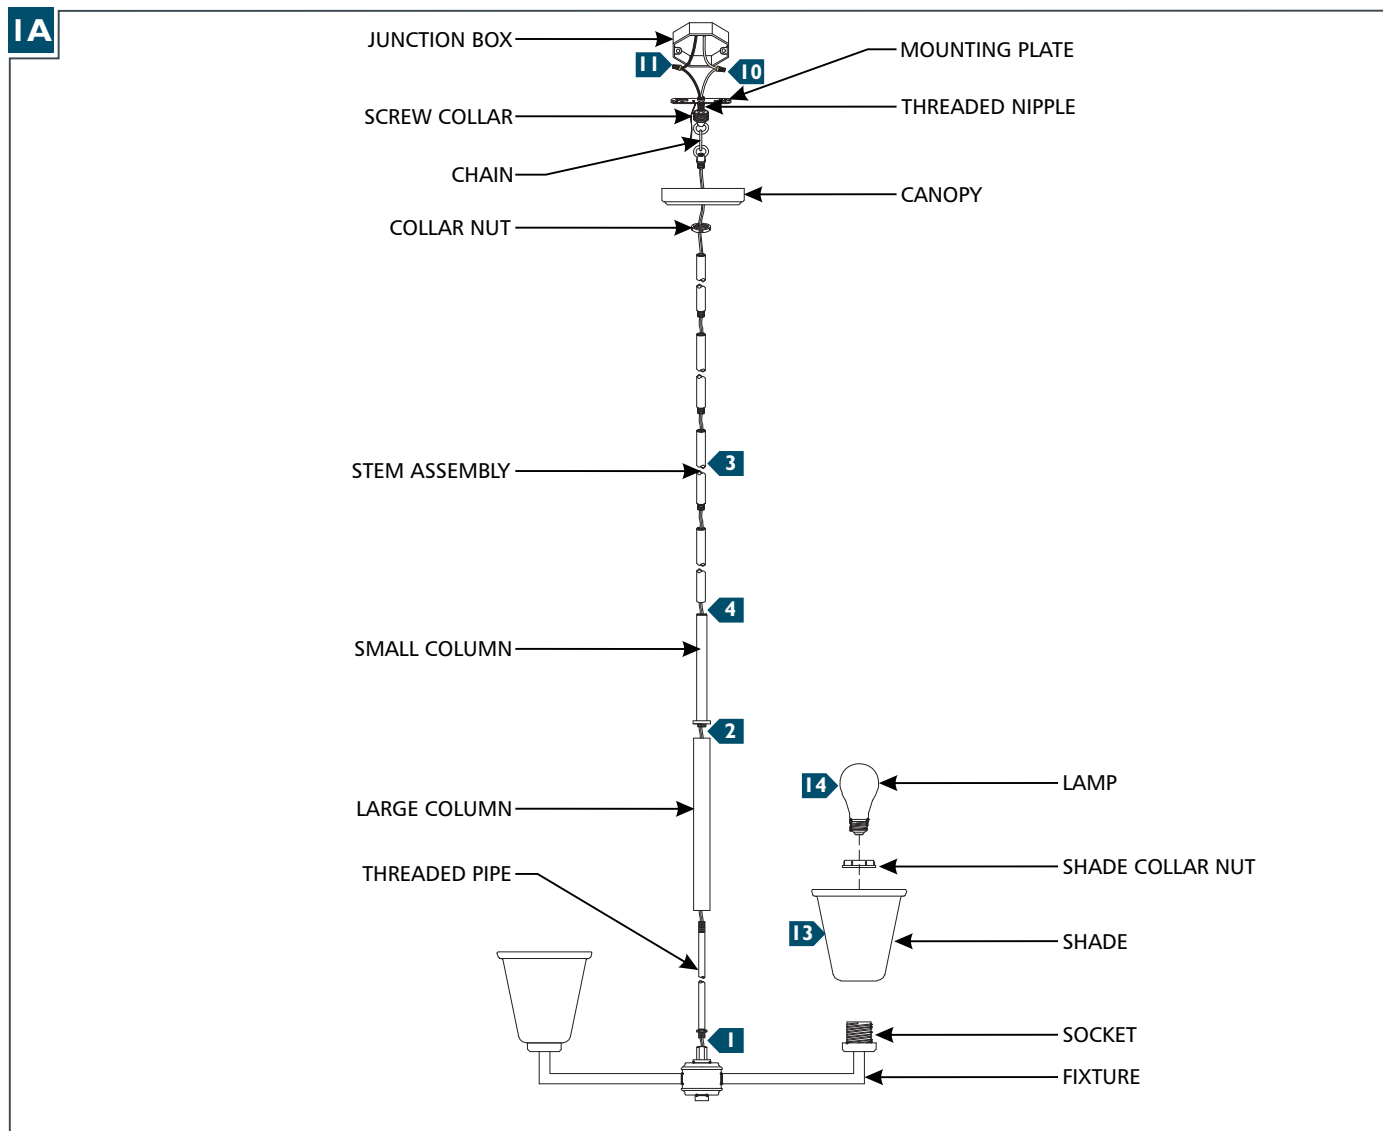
1A

JUNCTION BOX

11

10

MOUNTING PLATE

SCREW COLLAR

THREADED NIPPLE

CHAIN

CANOPY

COLLAR NUT

STEM ASSEMBLY

3

4

SMALL COLUMN

2

LARGE COLUMN

14

LAMP

SHADE COLLAR NUT

THREADED PIPE

13

SHADE

1

SOCKET

FIXTURE